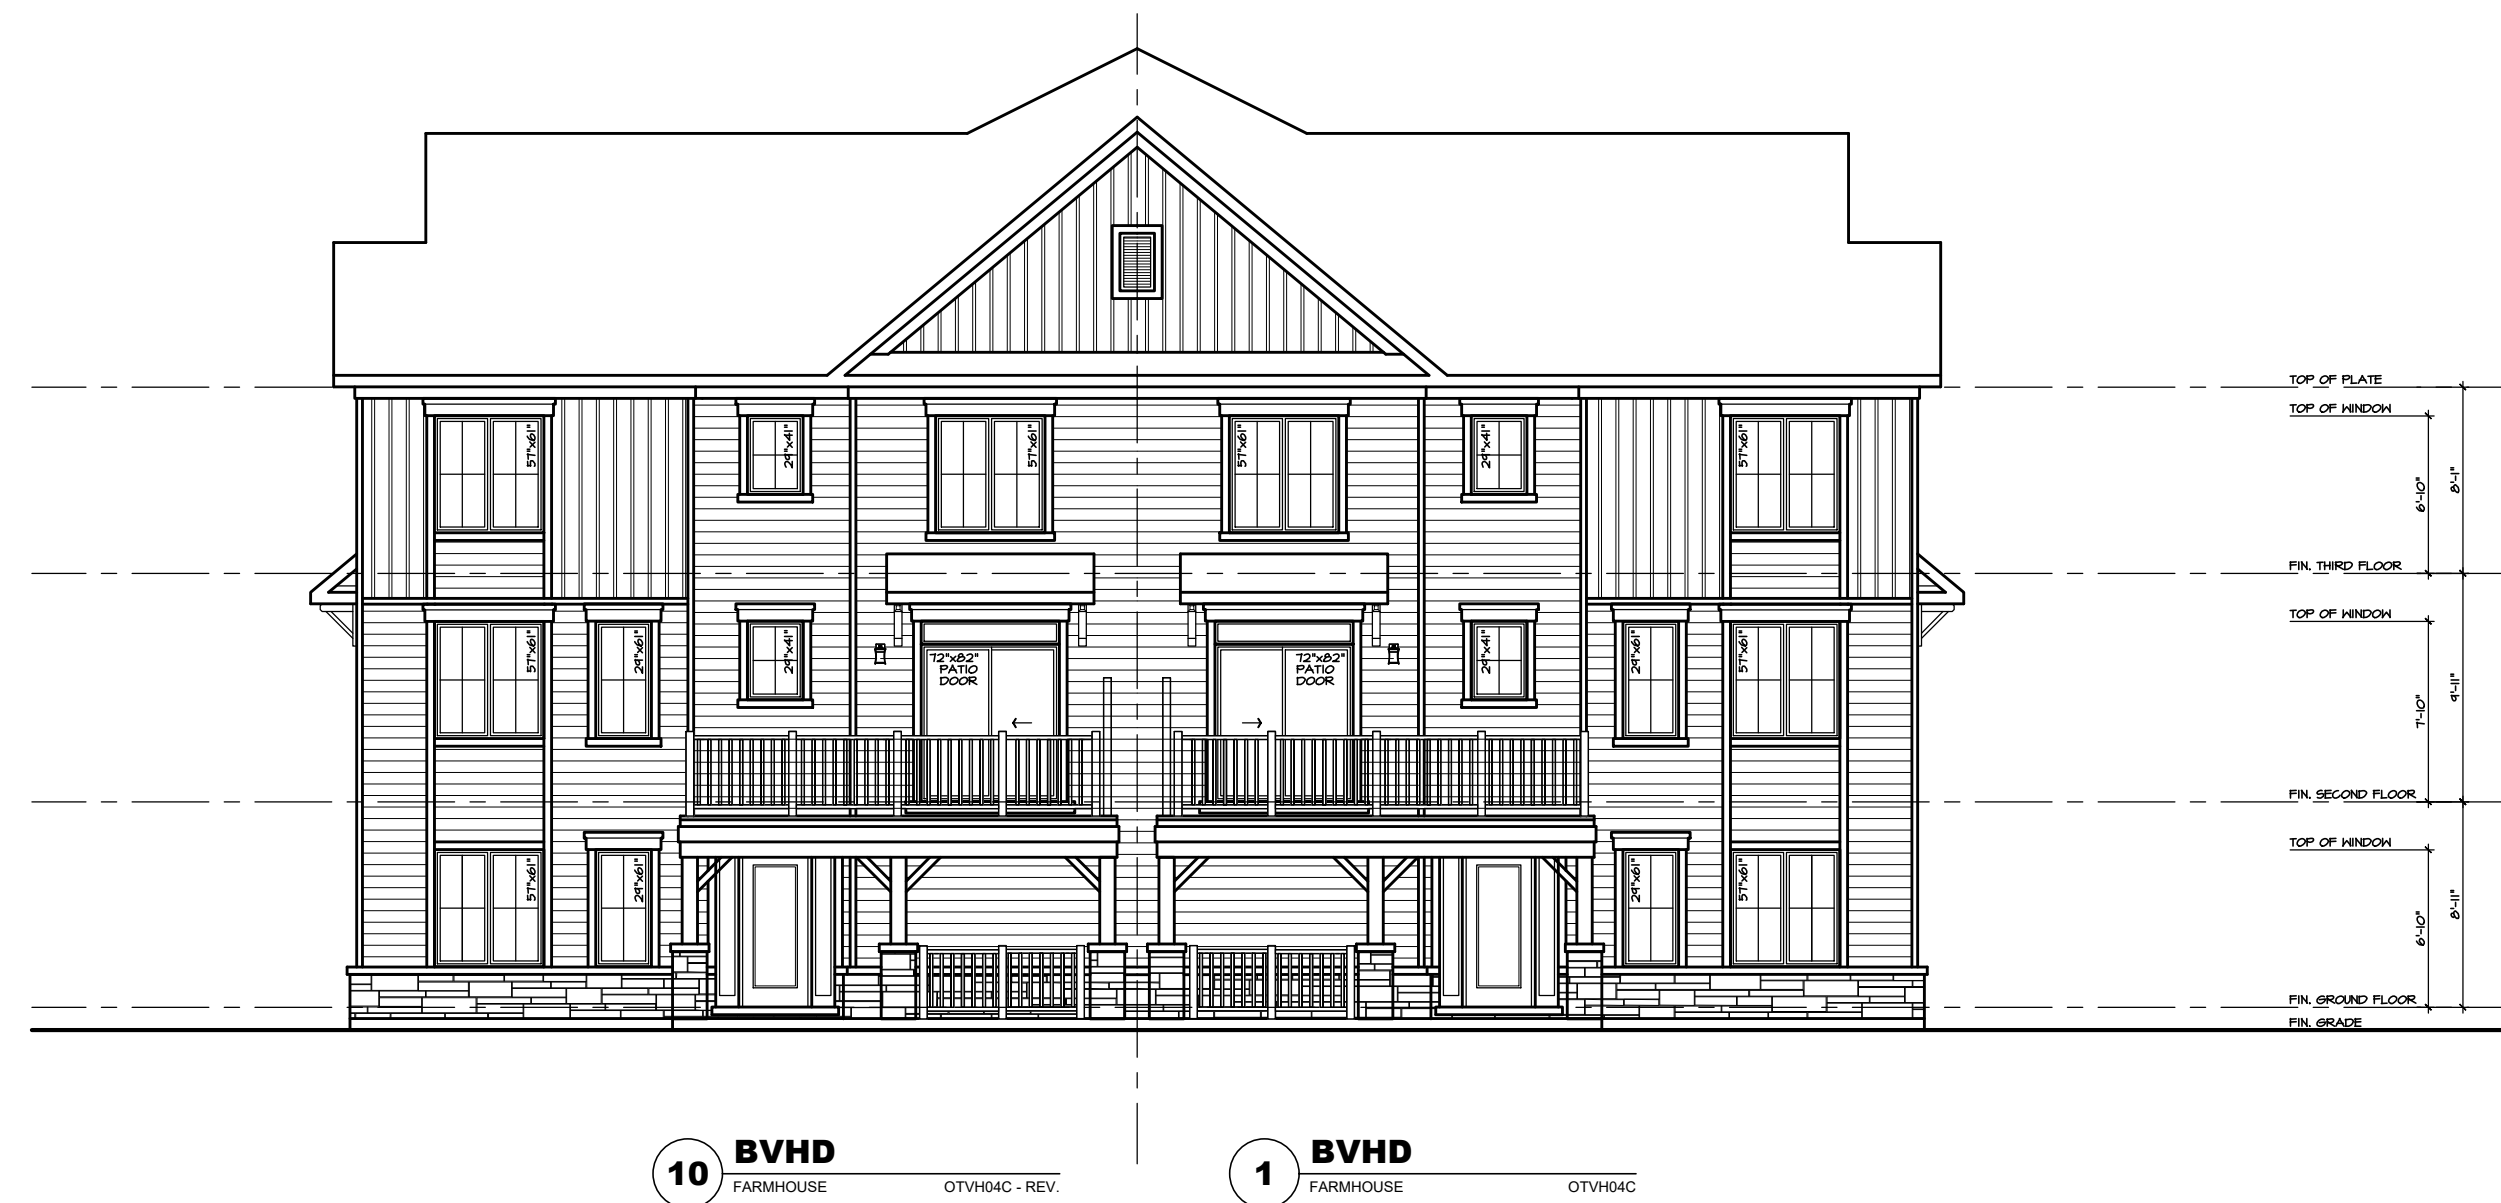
57"x61"
29"x41"
57"x61"
57"x61"
29"x41"
57"x61"

57"x61"
29"x61"
29"x41"
72"x82"
PATIO
DOOR
72"x82"
PATIO
DOOR
29"x41"
29"x61"
57"x61"

57"x61"
29"x61"
29"x61"
57"x61"

TOP OF PLATE
TOP OF WINDOW
6'-10"
8'-1"
FIN. THIRD FLOOR
TOP OF WINDOW
7'-10"
9'-11"
FIN. SECOND FLOOR
TOP OF WINDOW
6'-10"
8'-11"
FIN. GROUND FLOOR
FIN. GRADE

10 BVHD
FARMHOUSE OTVH04C - REV.

1 BVHD
FARMHOUSE OTVH04C